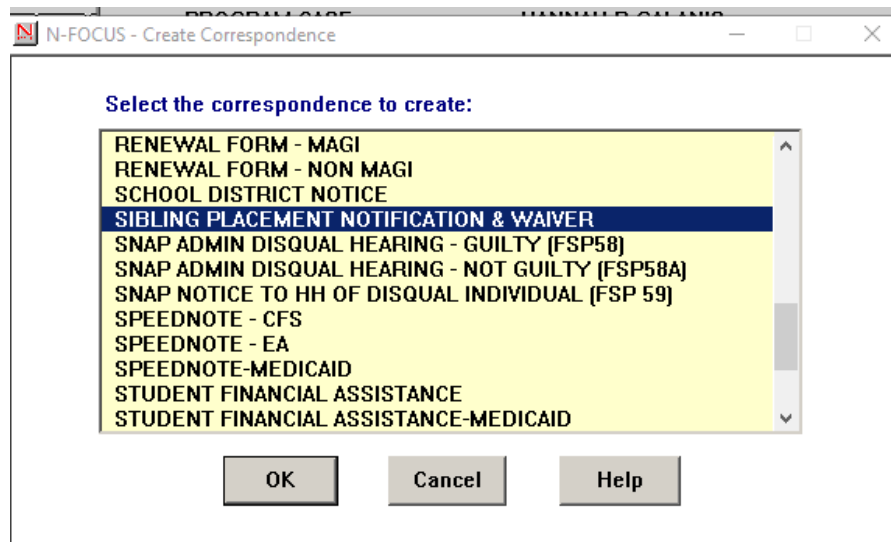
N-FOCUS - Create Correspondence

Select the correspondence to create:

RENEWAL FORM - MAGI
RENEWAL FORM - NON MAGI
SCHOOL DISTRICT NOTICE
SIBLING PLACEMENT NOTIFICATION & WAIVER
SNAP ADMIN DISQUAL HEARING - GUILTY (FSP58)
SNAP ADMIN DISQUAL HEARING - NOT GUILTY (FSP58A)
SNAP NOTICE TO HH OF DISQUAL INDIVIDUAL (FSP 59)
SPEEDNOTE - CFS
SPEEDNOTE - EA
SPEEDNOTE-MEDICAID
STUDENT FINANCIAL ASSISTANCE
STUDENT FINANCIAL ASSISTANCE-MEDICAID

OK
Cancel
Help